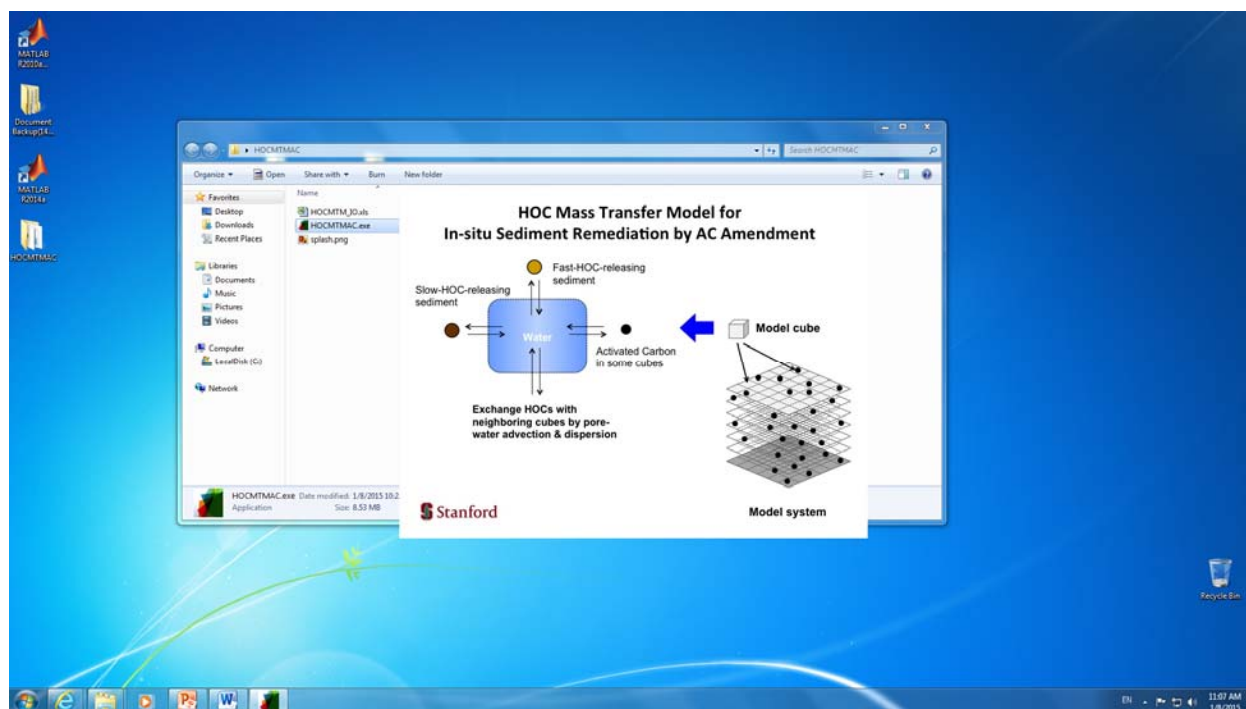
MATLAB R2010a...

Document Backup(14...

MATLAB R2014a

HOCMTMAC

HOCMTMAC

Search HOCMTMAC

Organize ▾ Open Share with ▾ Burn New folder

Favorites
Desktop
Downloads
Recent Places

Libraries
Documents
Music
Pictures
Videos

Computer
Local Disk (C:)

Network

Name
HOCMTM_IO.xls
HOCMTMAC.exe
splash.png

HOC Mass Transfer Model for
In-situ Sediment Remediation by AC Amendment

Fast-HOC-releasing sediment

Slow-HOC-releasing sediment

Water

Activated Carbon in some cubes

Model cube

Exchange HOCs with neighboring cubes by pore-water advection & dispersion

Stanford

Model system

HOCMTMAC.exe Date modified: 1/8/2015 10:2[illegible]
Application Size: 8.53 MB

Recycle Bin

EN

11:07 AM
1/8/2015